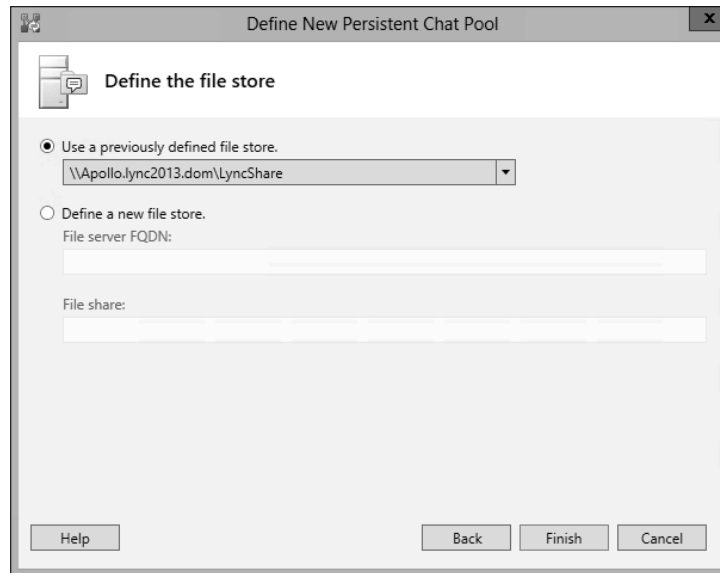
Define New Persistent Chat Pool

Define the file store

Use a previously defined file store.

\\Apollo.lync2013.dom\LyncShare

Define a new file store.

File server FQDN:

File share:

Help

Back

Finish

Cancel